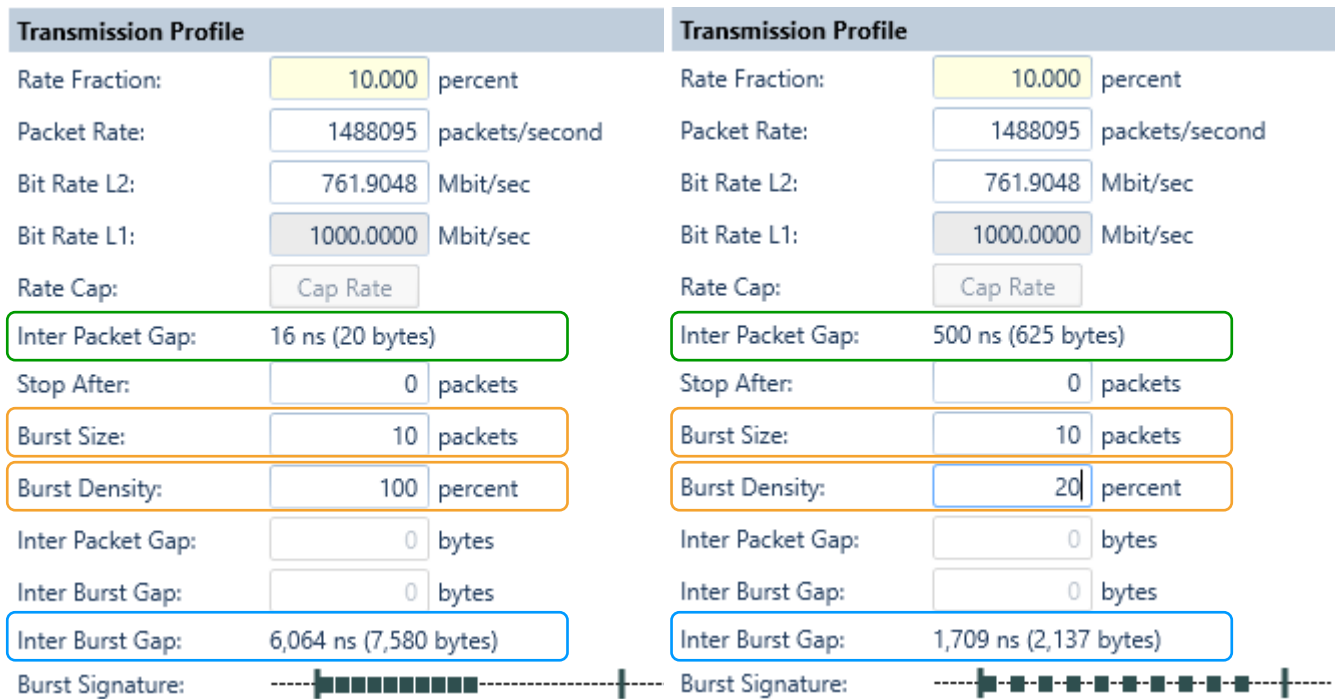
Transmission Profile

Rate Fraction: 10.000 percent

Packet Rate: 1488095 packets/second

Bit Rate L2: 761.9048 Mbit/sec

Bit Rate L1: 1000.0000 Mbit/sec

Rate Cap: Cap Rate

Inter Packet Gap: 16 ns (20 bytes)

Stop After: 0 packets

Burst Size: 10 packets

Burst Density: 100 percent

Inter Packet Gap: 0 bytes

Inter Burst Gap: 0 bytes

Inter Burst Gap: 6,064 ns (7,580 bytes)

Burst Signature:

Transmission Profile

Rate Fraction: 10.000 percent

Packet Rate: 1488095 packets/second

Bit Rate L2: 761.9048 Mbit/sec

Bit Rate L1: 1000.0000 Mbit/sec

Rate Cap: Cap Rate

Inter Packet Gap: 500 ns (625 bytes)

Stop After: 0 packets

Burst Size: 10 packets

Burst Density: 20 percent

Inter Packet Gap: 0 bytes

Inter Burst Gap: 0 bytes

Inter Burst Gap: 1,709 ns (2,137 bytes)

Burst Signature: